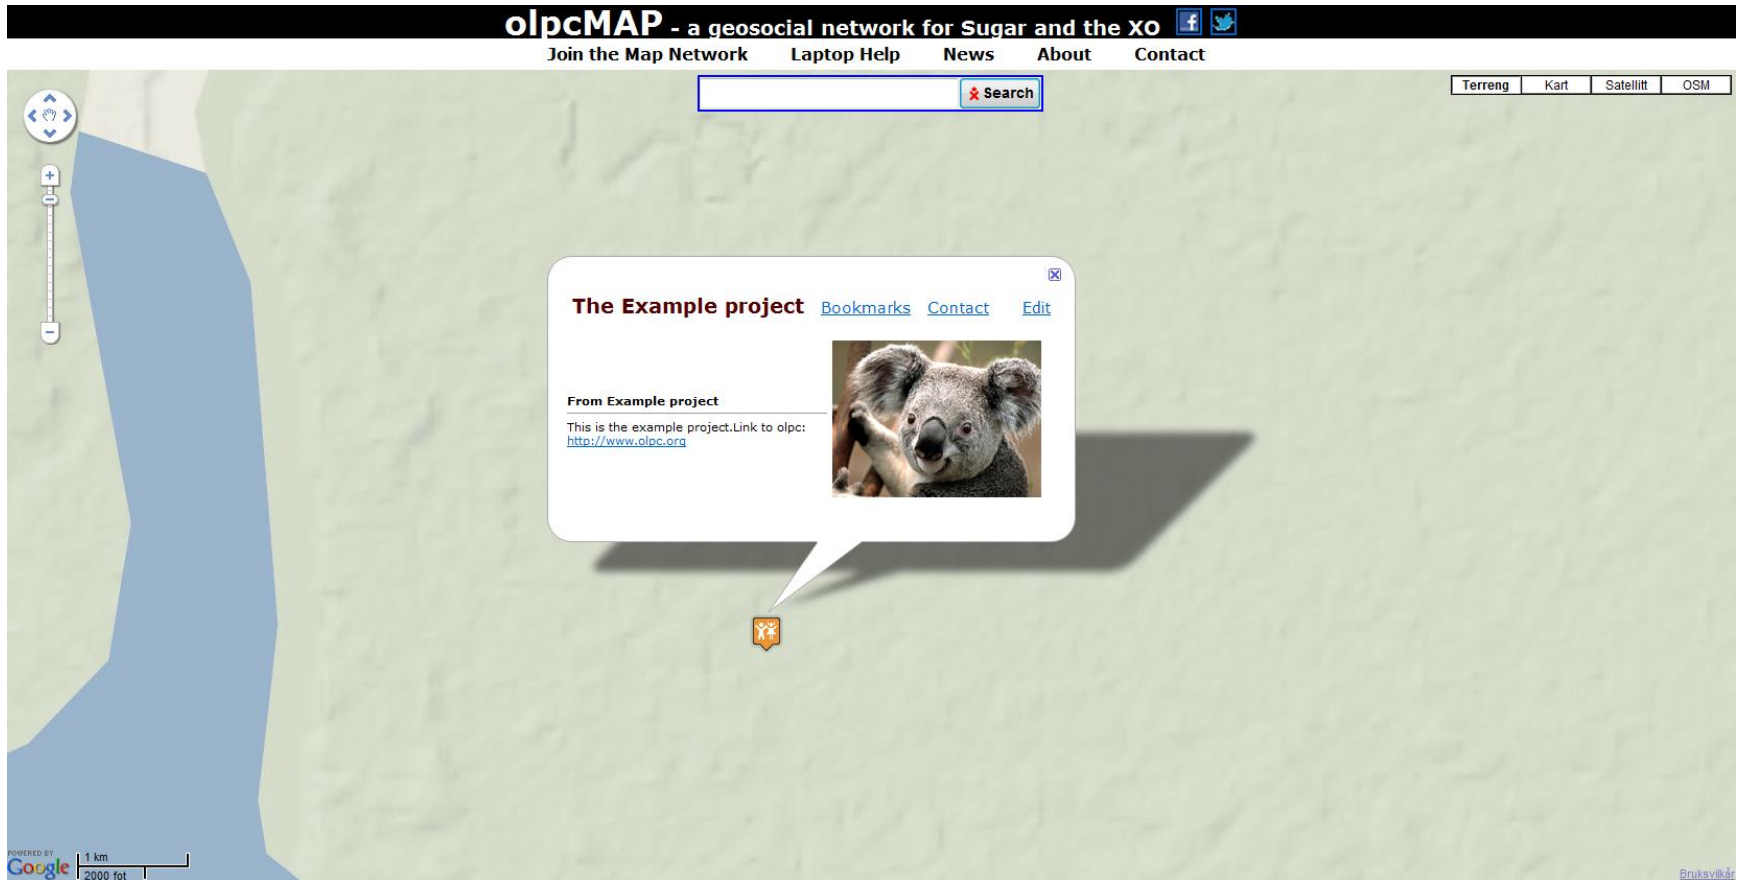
olpcMAP - a geosocial network for Sugar and the XO

Join the Map Network Laptop Help News About Contact

Search

Terreng Kart Satellitt OSM

The Example project Bookmarks Contact Edit

From Example project

This is the example project.Link to olpc: http://www.olpc.org

POWERED BY Google 1 km 2000 fot

Bruksvilkår